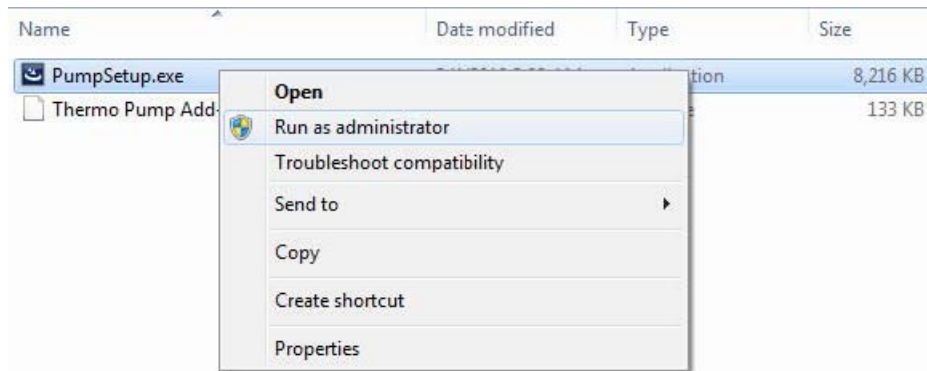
| Name | Date modified | Type | Size |
|---|---|---|---|
| PumpSetup.exe | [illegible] | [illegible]tion | 8,216 KB |
| Thermo Pump Add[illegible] | | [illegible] | 133 KB |

Open

Run as administrator

Troubleshoot compatibility

Send to

Copy

Create shortcut

Properties